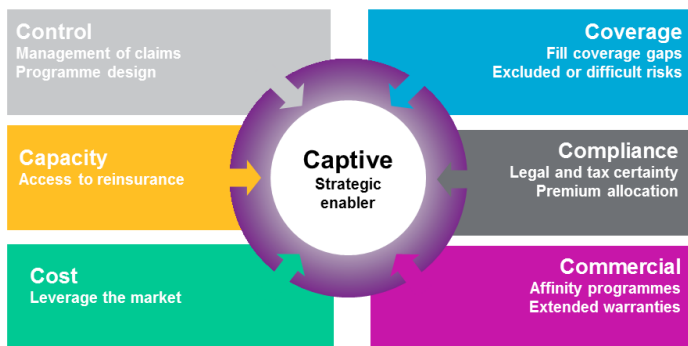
Control
Management of claims
Programme design

Coverage
Fill coverage gaps
Excluded or difficult risks

Capacity
Access to reinsurance

Captive
Strategic enabler

Compliance
Legal and tax certainty
Premium allocation

Cost
Leverage the market

Commercial
Affinity programmes
Extended warranties